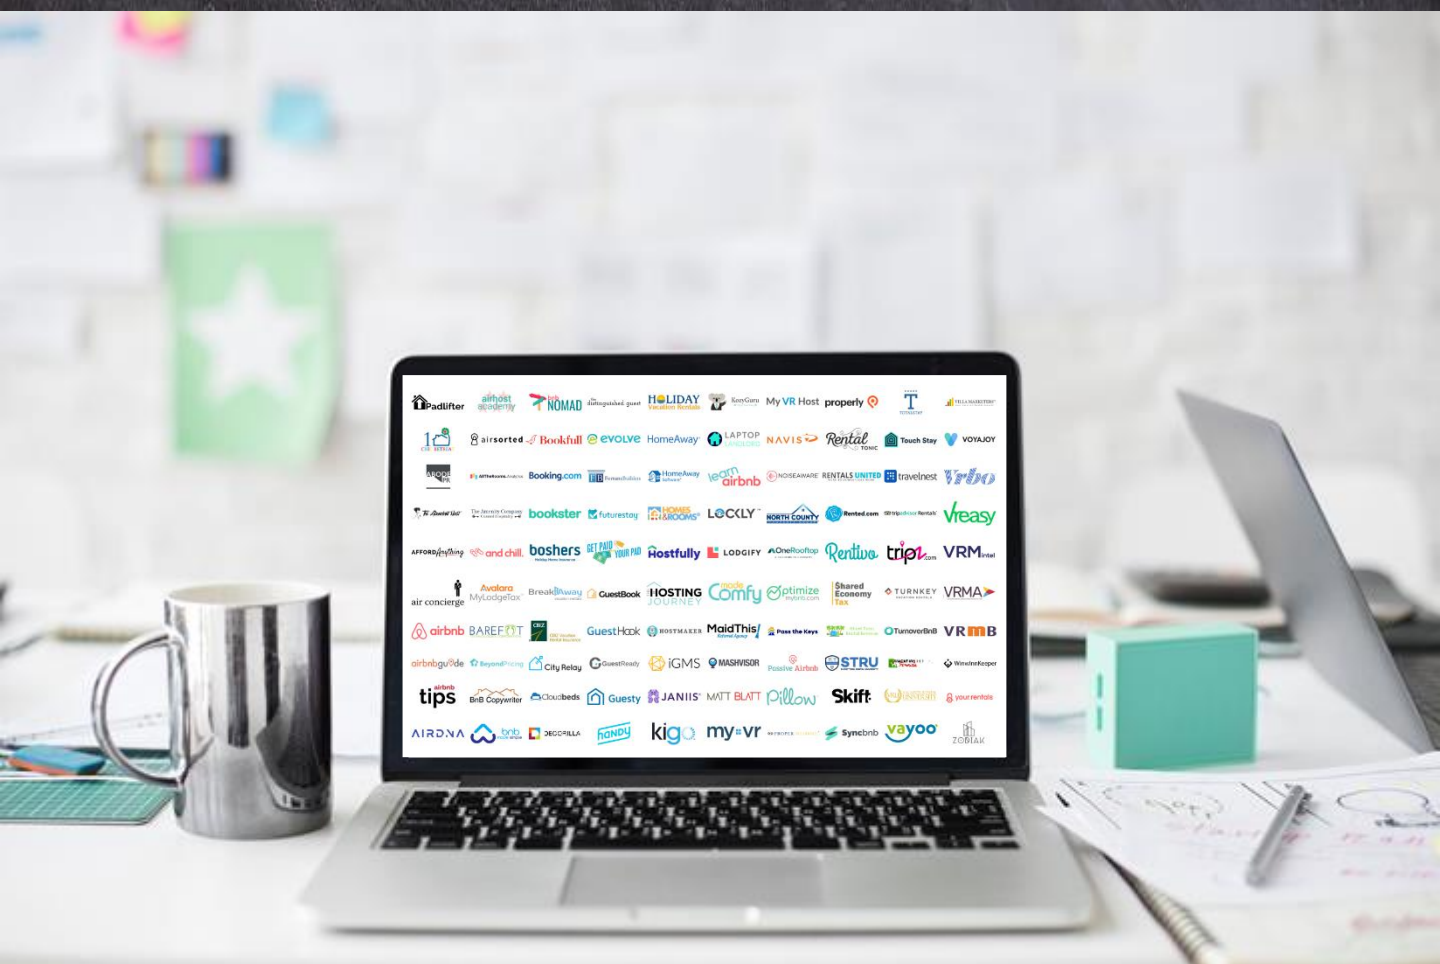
Padlifter airhost academy bnb NOMAD the distinguished guest HOLIDAY Vacation Rentals KeyGuru My VR Host properly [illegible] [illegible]

airsorted Bookfull evolve HomeAway LAPTOP LANDLORD NAVIS Rental TONIC Touch Stay VOYAJOY

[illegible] AllTheRooms Booking.com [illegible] HomeAway learn airbnb NOISEAWARE RENTALS UNITED travelnest Vrbo

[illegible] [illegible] bookster Futurestay HOMES & ROOMS LOCKLY NORTH COUNTY Rented.com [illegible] Vreasy

AFFORDANYTHING and chill boshers GET PAID FOR YOUR PAD Hostfully LODGIFY OneRooftop Rentivo tripz.com VRM intel

air concierge Avalara MyLodgeTax BreakFreeAway GuestBook HOSTING JOURNEY Comfy Optimize Shared Economy Tax TURNKEY VRMA

airbnb BAREFOOT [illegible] GuestHook HOSTMAKER MaidThis! Pass the Keys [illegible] TurnoverBnB VRMB

airbnbguide BeyondPricing City Relay GuestReady iGMS MASHVISOR Passive Airbnb STRU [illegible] WheelHouse Keeper

airbnb tips BnB Copywriter Cloudbeds Guesty JANIIS MATT BLATT Pillow Skift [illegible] yourrentals

AIRDNA bnb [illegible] DECORILLA handy kigo my vr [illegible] Syncbnb vayoo ZODIAK